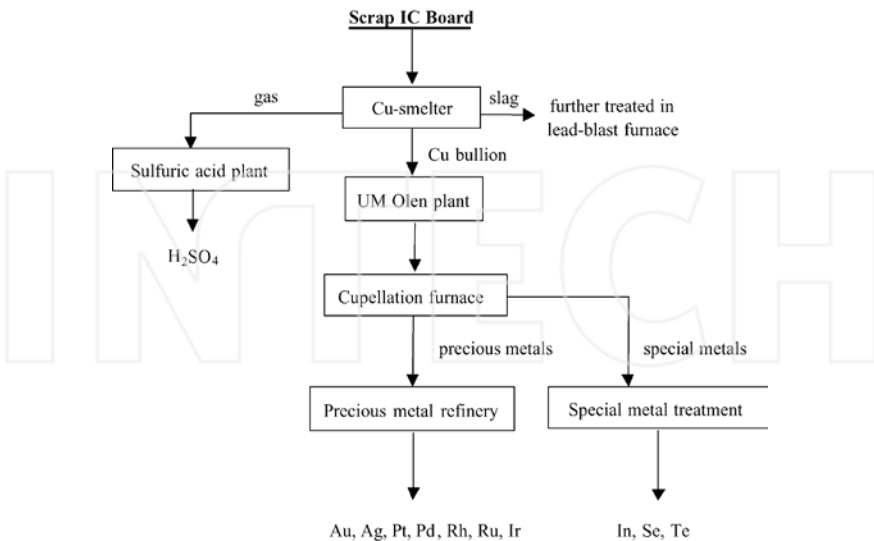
Scrap IC Board

gas

Cu-smelter

slag

further treated in lead-blast furnace

Sulfuric acid plant

Cu bullion

UM Olen plant

$H_2SO_4$

Cupellation furnace

precious metals

special metals

Precious metal refinery

Special metal treatment

Au, Ag, Pt, Pd, Rh, Ru, Ir

In, Se, Te

INTECH